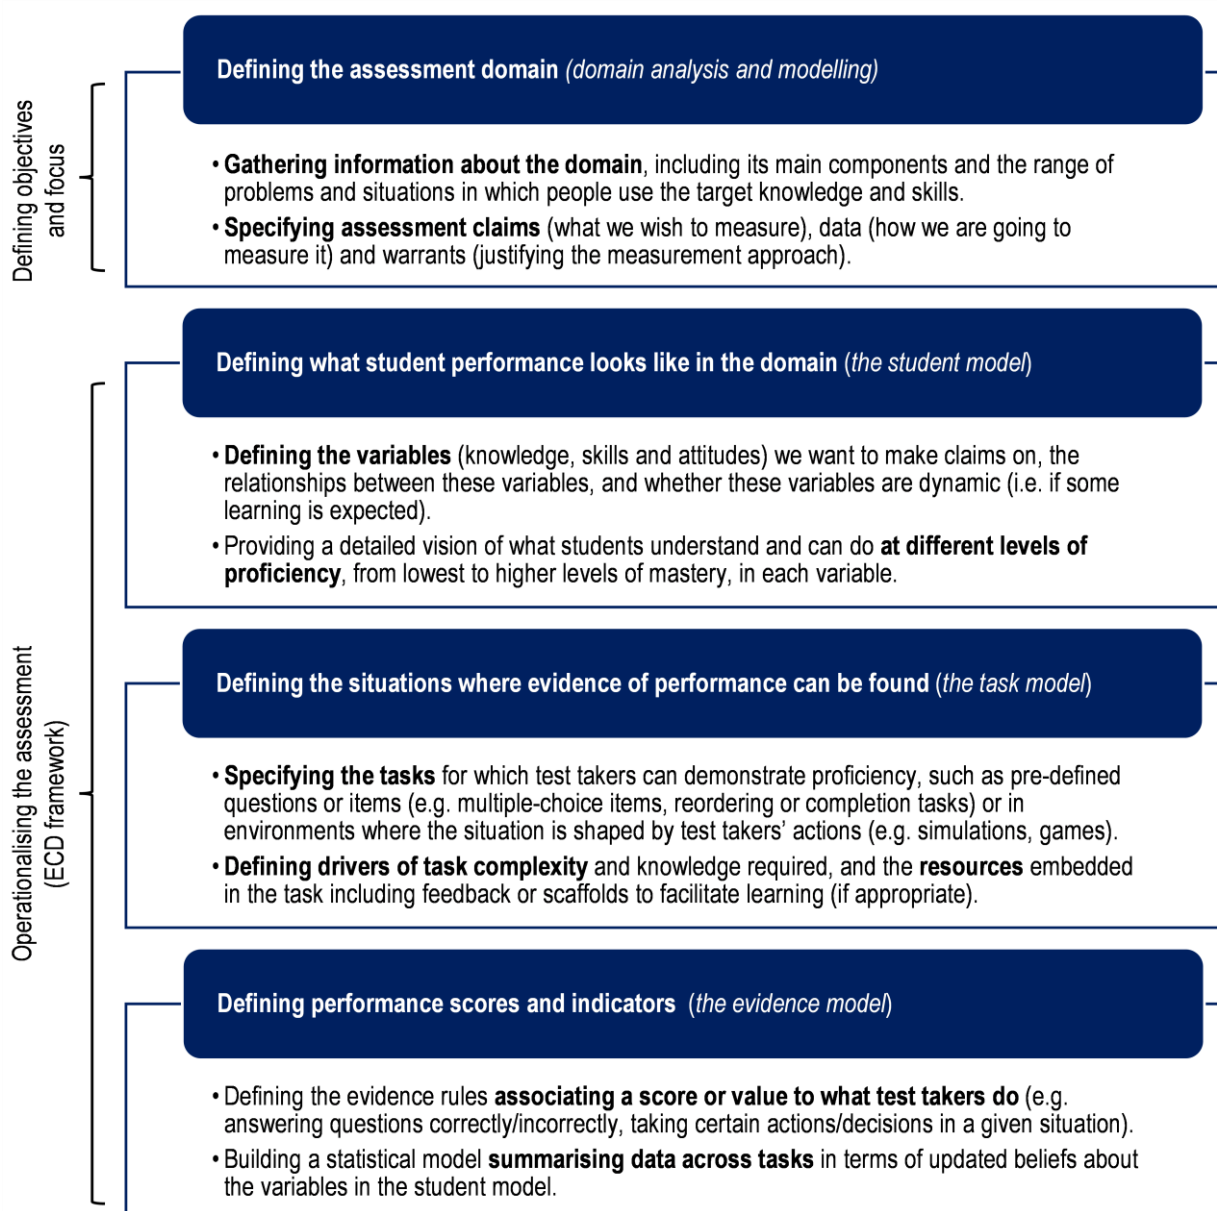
Defining objectives and focus

Defining the assessment domain (domain analysis and modelling)

• Gathering information about the domain, including its main components and the range of problems and situations in which people use the target knowledge and skills.

• Specifying assessment claims (what we wish to measure), data (how we are going to measure it) and warrants (justifying the measurement approach).

Operationalising the assessment (ECD framework)

Defining what student performance looks like in the domain (the student model)

• Defining the variables (knowledge, skills and attitudes) we want to make claims on, the relationships between these variables, and whether these variables are dynamic (i.e. if some learning is expected).

• Providing a detailed vision of what students understand and can do at different levels of proficiency, from lowest to higher levels of mastery, in each variable.

Defining the situations where evidence of performance can be found (the task model)

• Specifying the tasks for which test takers can demonstrate proficiency, such as pre-defined questions or items (e.g. multiple-choice items, reordering or completion tasks) or in environments where the situation is shaped by test takers' actions (e.g. simulations, games).

• Defining drivers of task complexity and knowledge required, and the resources embedded in the task including feedback or scaffolds to facilitate learning (if appropriate).

Defining performance scores and indicators (the evidence model)

• Defining the evidence rules associating a score or value to what test takers do (e.g. answering questions correctly/incorrectly, taking certain actions/decisions in a given situation).

• Building a statistical model summarising data across tasks in terms of updated beliefs about the variables in the student model.